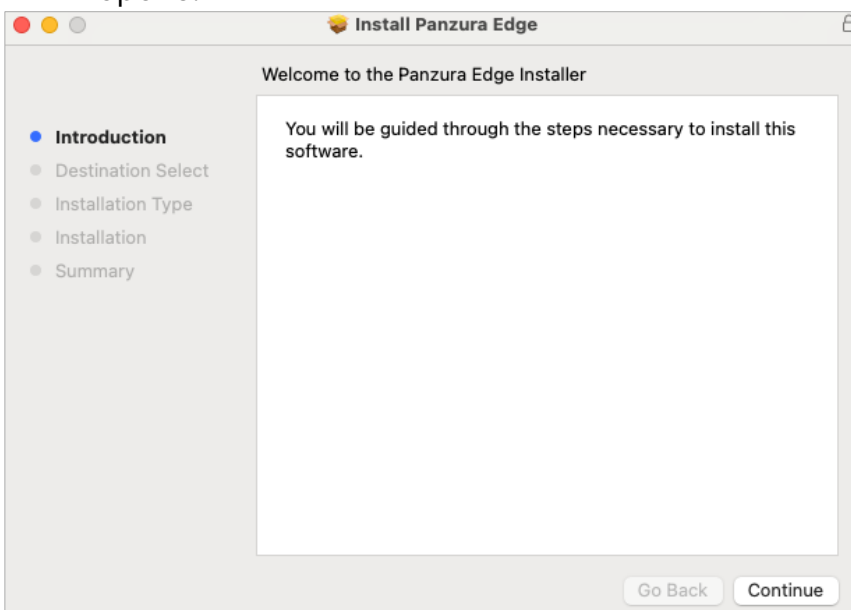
Install Panzura Edge

Welcome to the Panzura Edge Installer

Introduction
Destination Select
Installation Type
Installation
Summary

You will be guided through the steps necessary to install this software.

Go Back
Continue